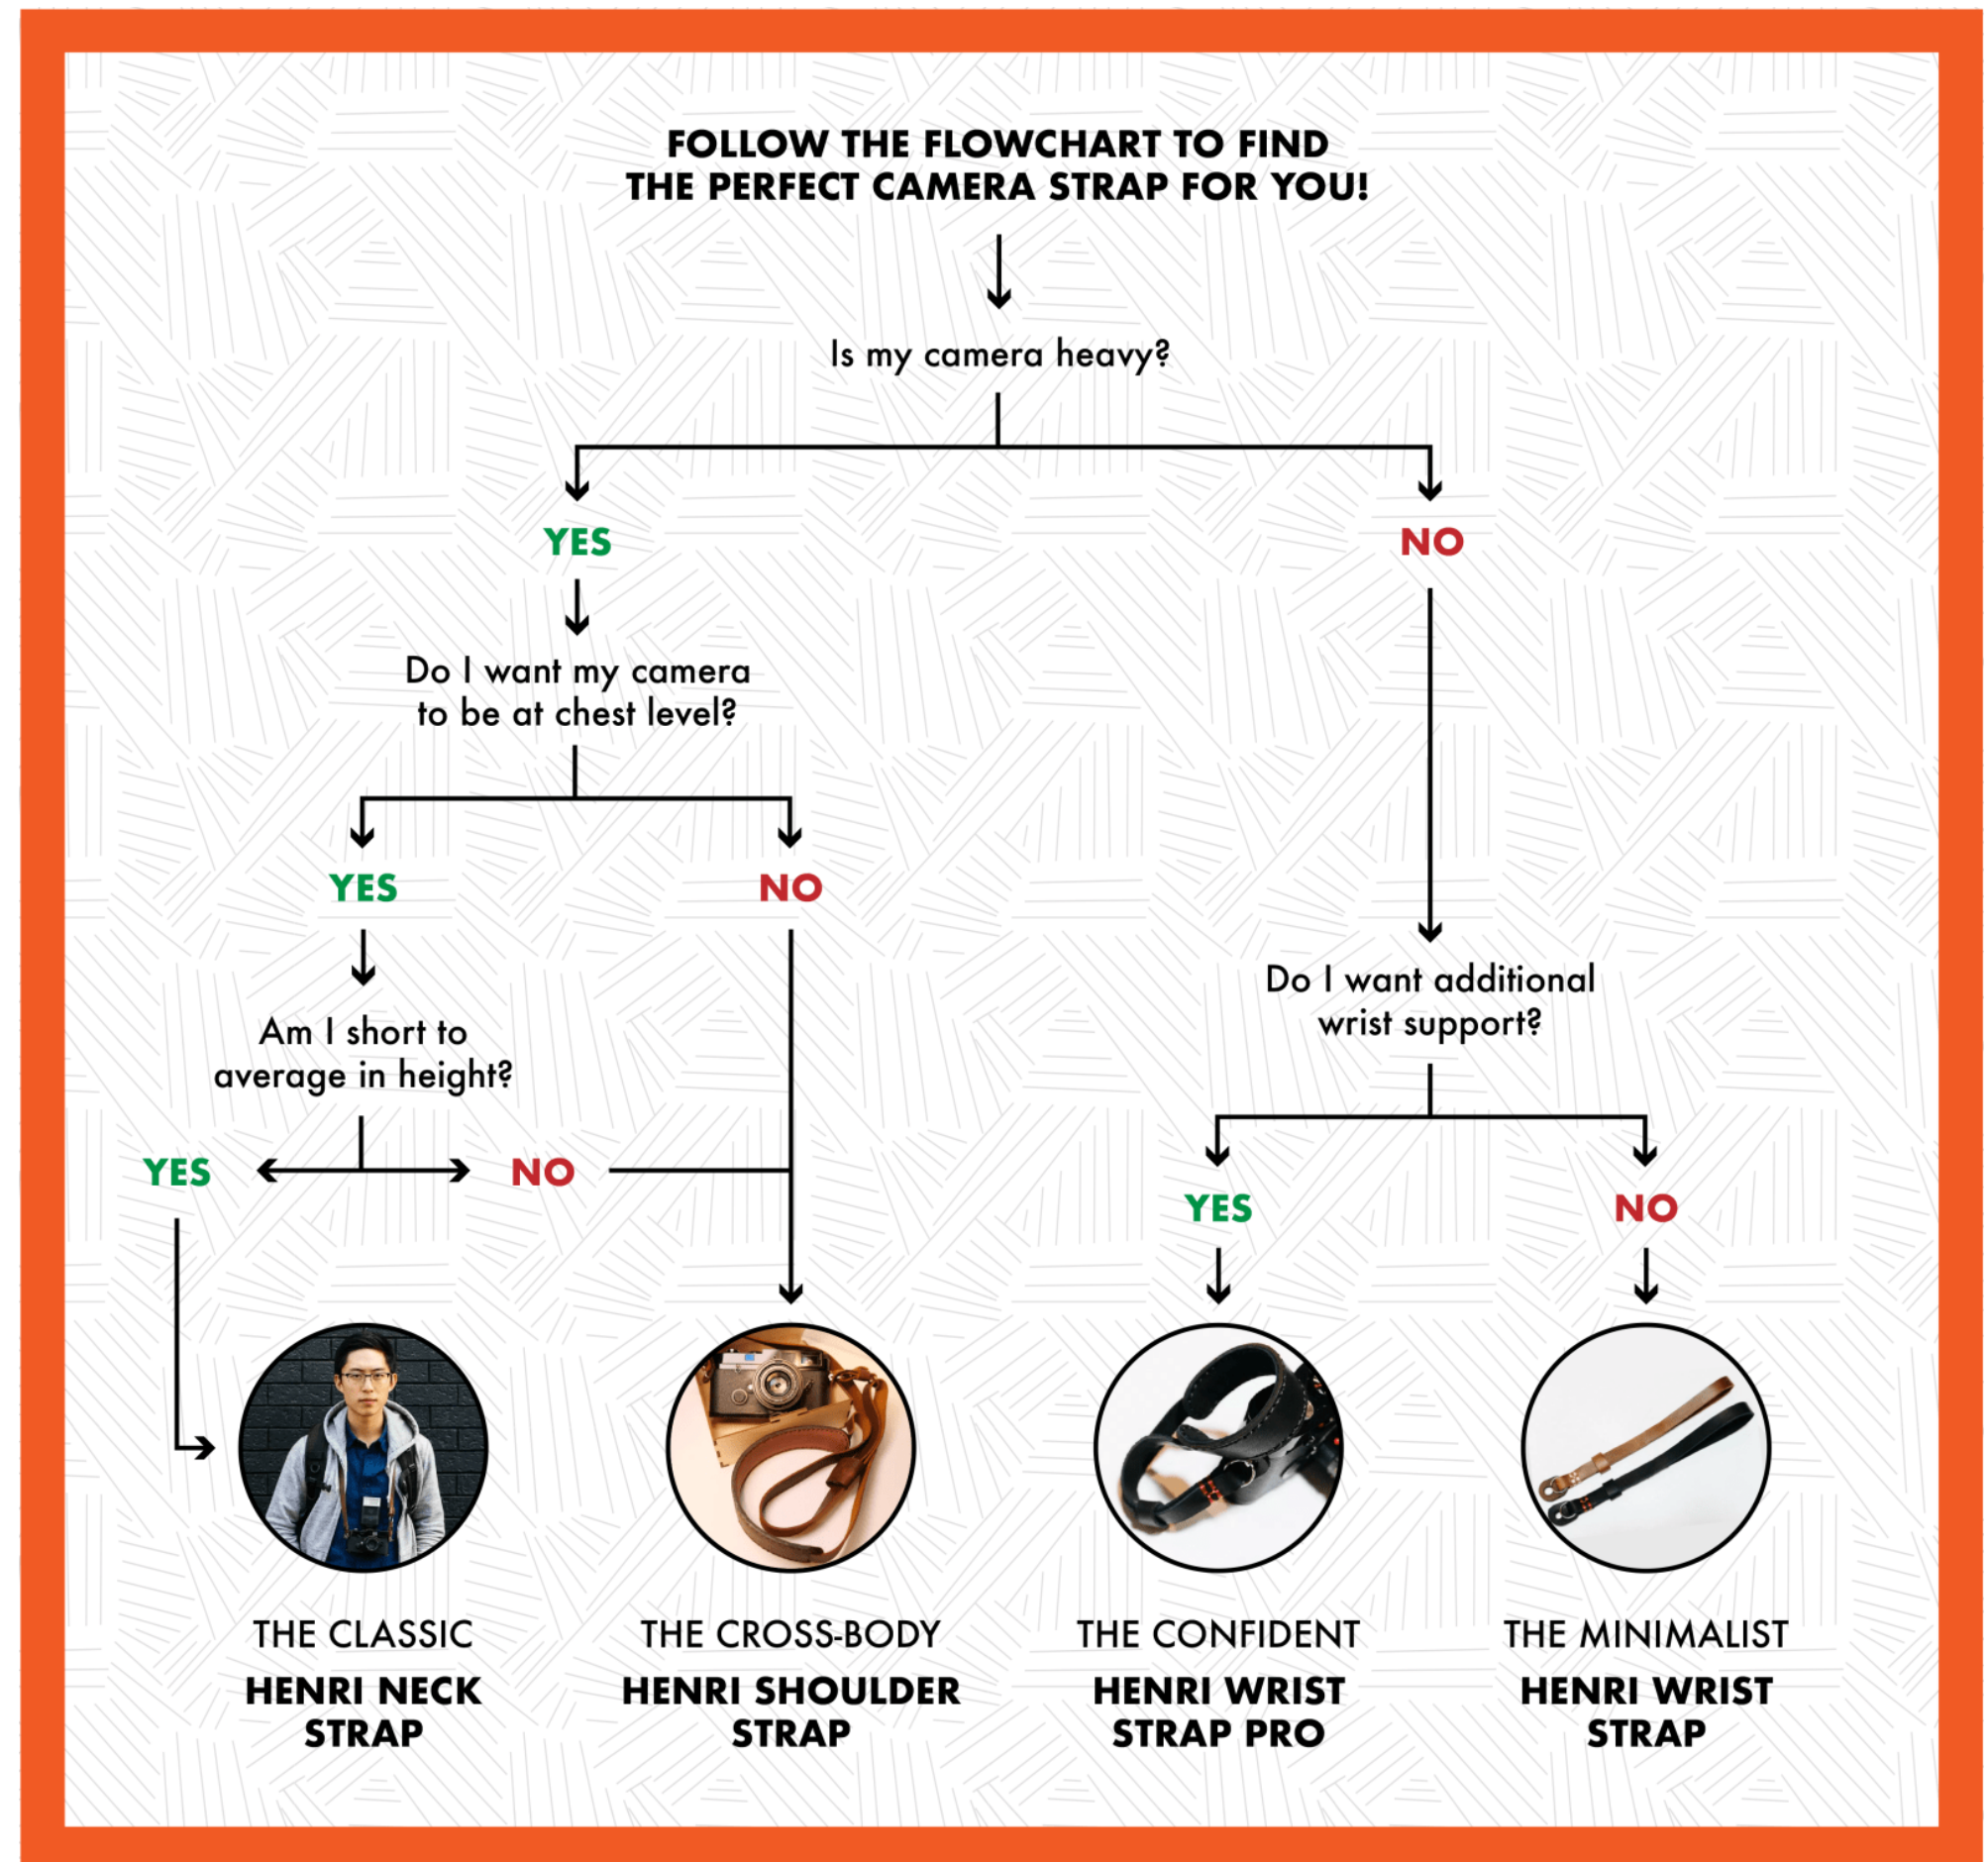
FOLLOW THE FLOWCHART TO FIND THE PERFECT CAMERA STRAP FOR YOU!

Is my camera heavy?

YES

NO

Do I want my camera to be at chest level?

YES

NO

Am I short to average in height?

YES

NO

Do I want additional wrist support?

YES

NO

THE CLASSIC
HENRI NECK STRAP

THE CROSS-BODY
HENRI SHOULDER STRAP

THE CONFIDENT
HENRI WRIST STRAP PRO

THE MINIMALIST
HENRI WRIST STRAP